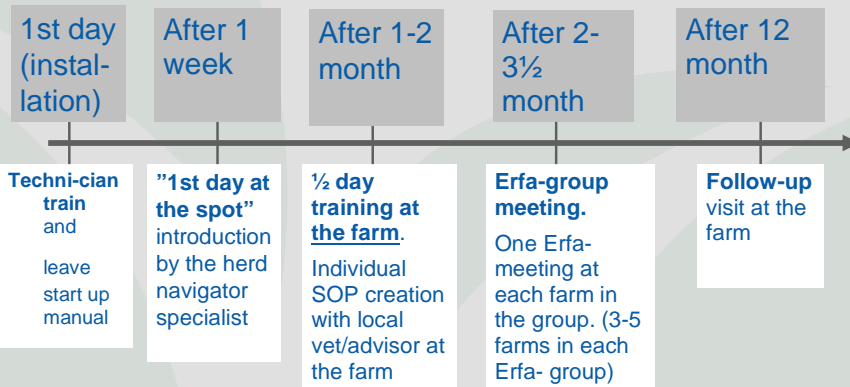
1st day (installation)

After 1 week

After 1-2 month

After 2-3½ month

After 12 month

Techni-cian train
and

leave start up manual

"1st day at the spot" introduction by the herd navigator specialist

½ day training at the farm.

Individual SOP creation with local vet/advisor at the farm

Erfa-group meeting.

One Erfa-meeting at each farm in the group. (3-5 farms in each Erfa- group)

Follow-up visit at the farm